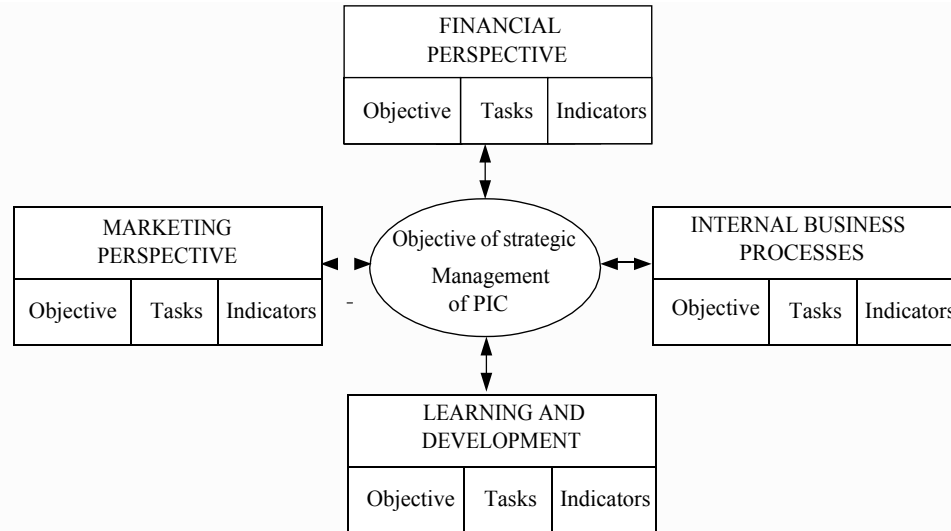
FINANCIAL PERSPECTIVE

| Objective | Tasks | Indicators |
|---|---|---|

MARKETING PERSPECTIVE

| Objective | Tasks | Indicators |
|---|---|---|

-

Objective of strategic Management of PIC

INTERNAL BUSINESS PROCESSES

| Objective | Tasks | Indicators |
|---|---|---|

LEARNING AND DEVELOPMENT

| Objective | Tasks | Indicators |
|---|---|---|